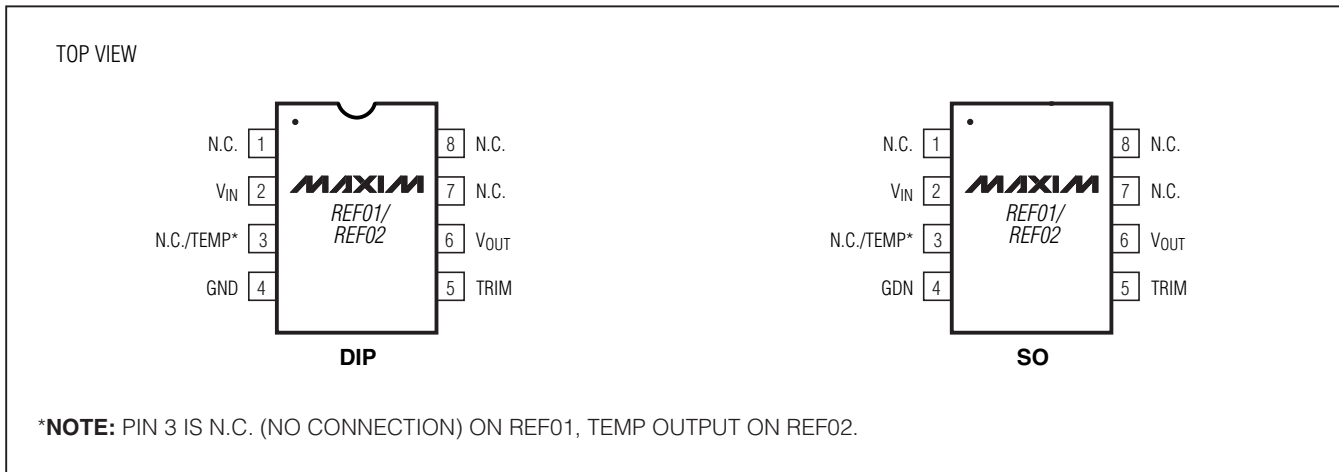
TOP VIEW

N.C. 1
$V_{IN}$ 2
N.C./TEMP* 3
GND 4

MAXIM
REF01/
REF02

8 N.C.
7 N.C.
6 $V_{OUT}$
5 TRIM

DIP

N.C. 1
$V_{IN}$ 2
N.C./TEMP* 3
GDN 4

MAXIM
REF01/
REF02

8 N.C.
7 N.C.
6 $V_{OUT}$
5 TRIM

SO

*NOTE: PIN 3 IS N.C. (NO CONNECTION) ON REF01, TEMP OUTPUT ON REF02.